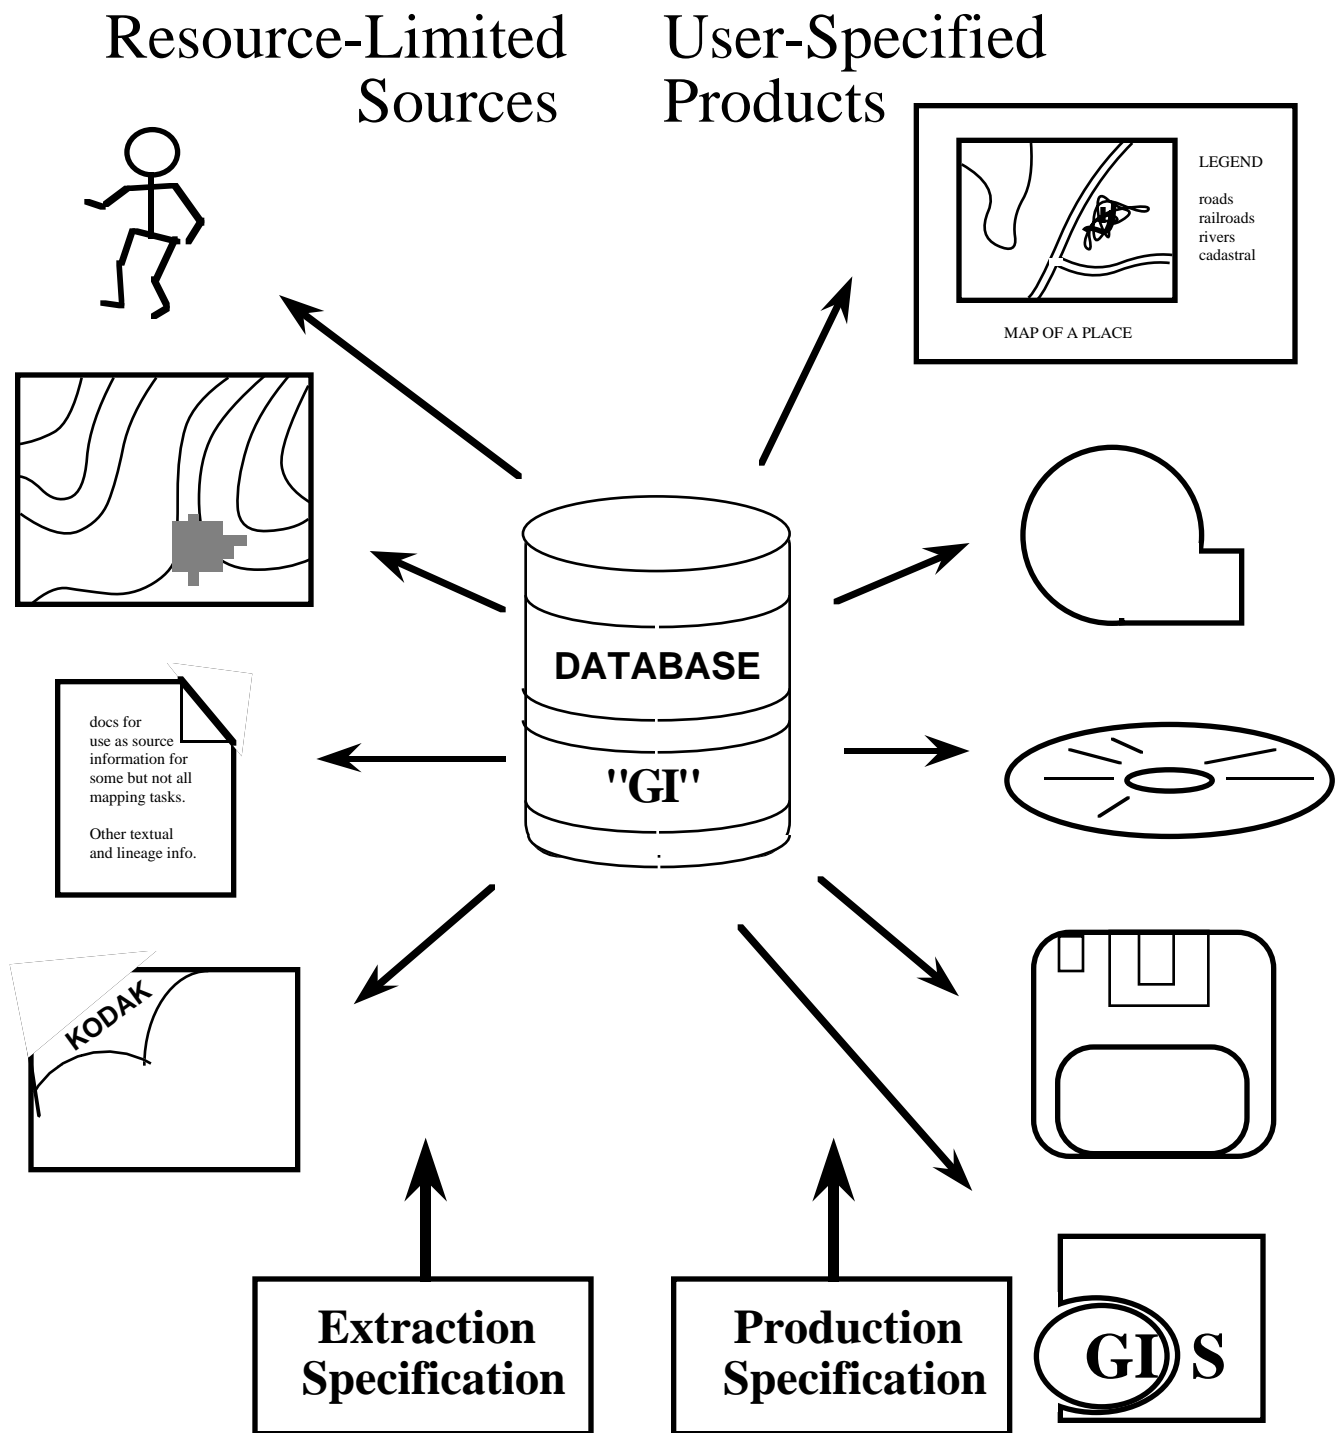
Resource-Limited Sources

User-Specified Products

LEGEND

roads
railroads
rivers
cadastral

MAP OF A PLACE

DATABASE

"GI"

docs for use as source information for some but not all mapping tasks.

Other textual and lineage info.

KODAK

Extraction Specification

Production Specification

GI S